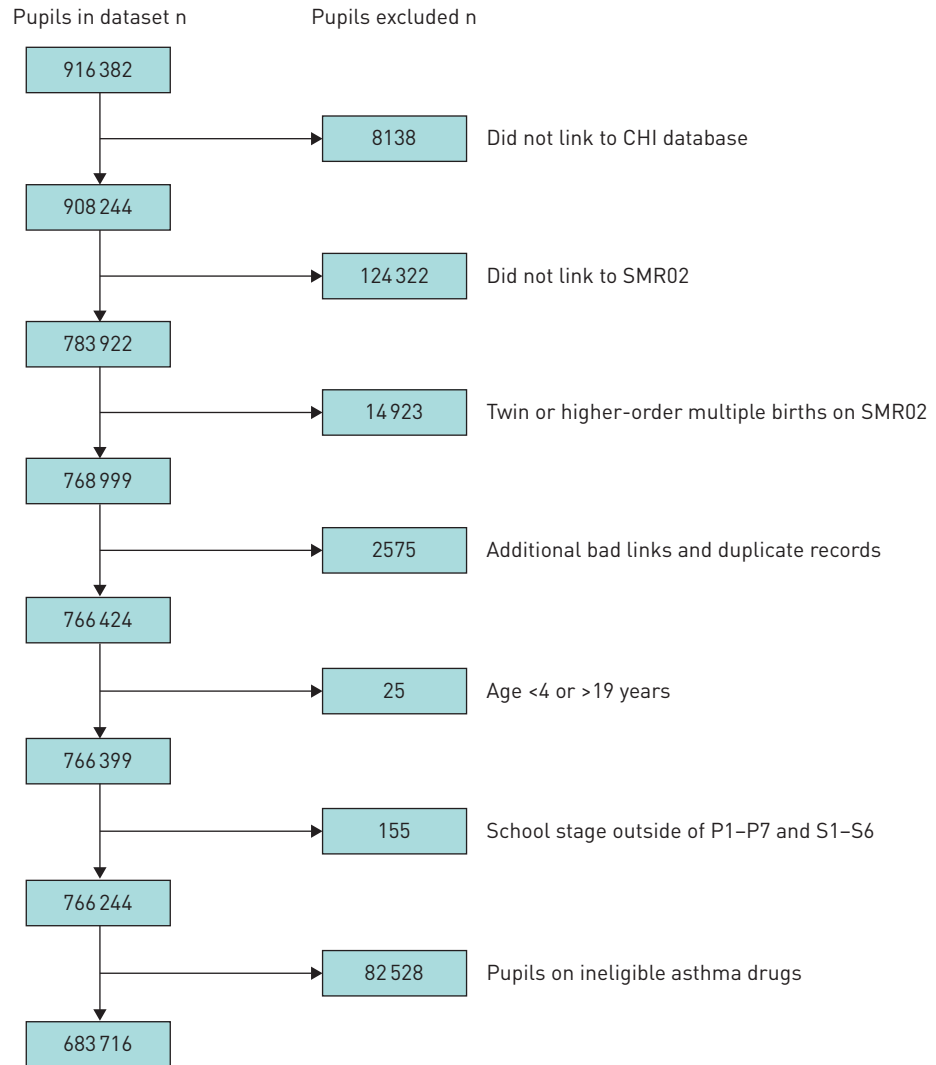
Pupils in dataset n

Pupils excluded n

916 382

8138

Did not link to CHI database

908 244

124 322

Did not link to SMR02

783 922

14 923

Twin or higher-order multiple births on SMR02

768 999

2575

Additional bad links and duplicate records

766 424

25

Age <4 or >19 years

766 399

155

School stage outside of P1–P7 and S1–S6

766 244

82 528

Pupils on ineligible asthma drugs

683 716